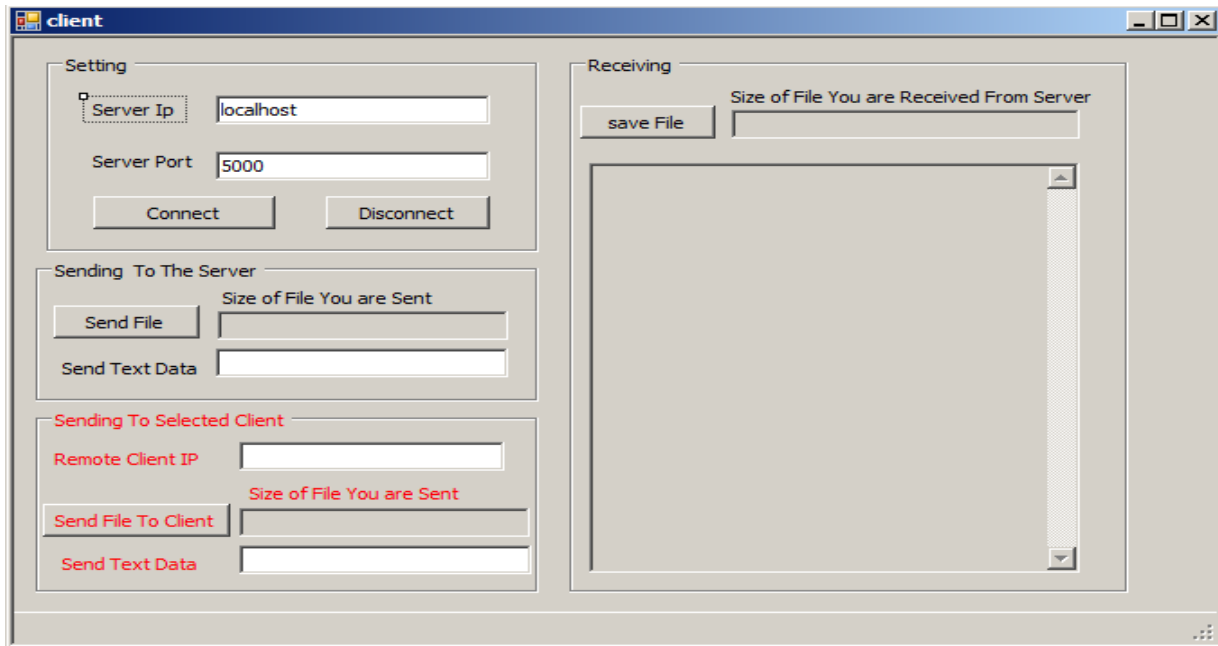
client

Setting

Server Ip localhost

Server Port 5000

Connect Disconnect

Sending To The Server

Size of File You are Sent

Send File

Send Text Data

Sending To Selected Client

Remote Client IP

Size of File You are Sent

Send File To Client

Send Text Data

Receiving

Size of File You are Received From Server

save File